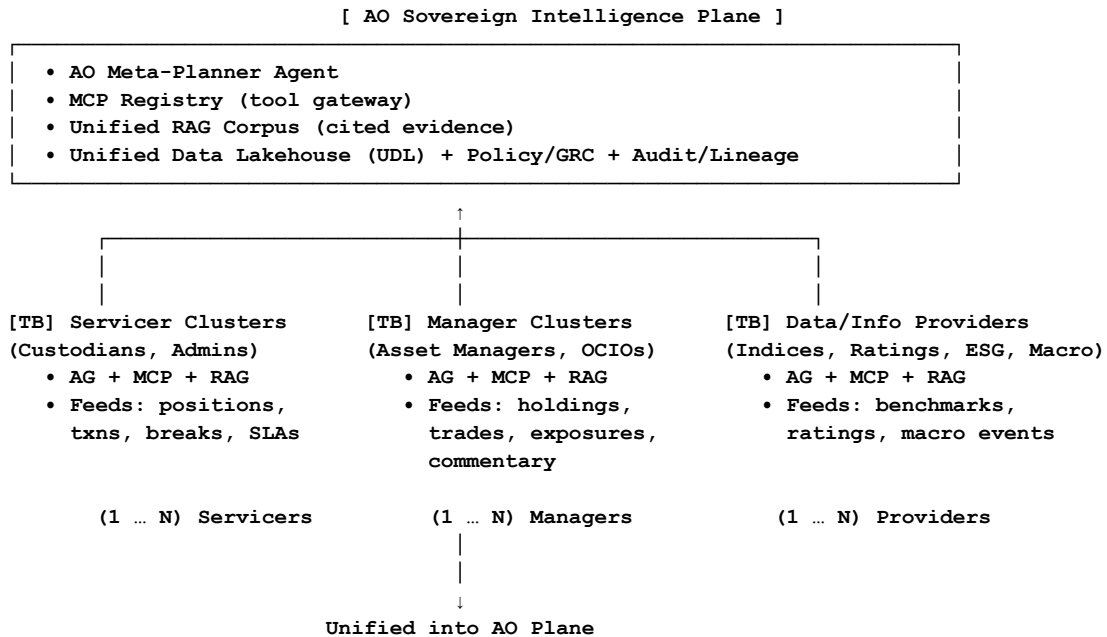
[ AO Sovereign Intelligence Plane ]

• AO Meta-Planner Agent
• MCP Registry (tool gateway)
• Unified RAG Corpus (cited evidence)
• Unified Data Lakehouse (UDL) + Policy/GRC + Audit/Lineage

[TB] Servicer Clusters (Custodians, Admins)
• AG + MCP + RAG
• Feeds: positions, txns, breaks, SLAs

[TB] Manager Clusters (Asset Managers, OCIOs)
• AG + MCP + RAG
• Feeds: holdings, trades, exposures, commentary

[TB] Data/Info Providers (Indices, Ratings, ESG, Macro)
• AG + MCP + RAG
• Feeds: benchmarks, ratings, macro events

(1 … N) Servicers

(1 … N) Managers

(1 … N) Providers

Unified into AO Plane